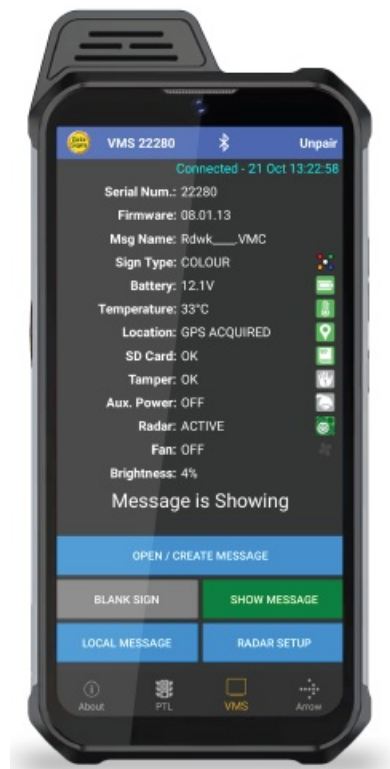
VMS 22280 Unpair
Connected - 21 Oct 13:22:58

Serial Num.: 22280
Firmware: 08.01.13
Msg Name: Rdwk___VMC
Sign Type: COLOUR
Battery: 12.1V
Temperature: 33°C
Location: GPS ACQUIRED
SD Card: OK
Tamper: OK
Aux. Power: OFF
Radar: ACTIVE
Fan: OFF
Brightness: 4%

Message is Showing

OPEN / CREATE MESSAGE
BLANK SIGN
SHOW MESSAGE
LOCAL MESSAGE
RADAR SETUP

About PTL VMS Arrow